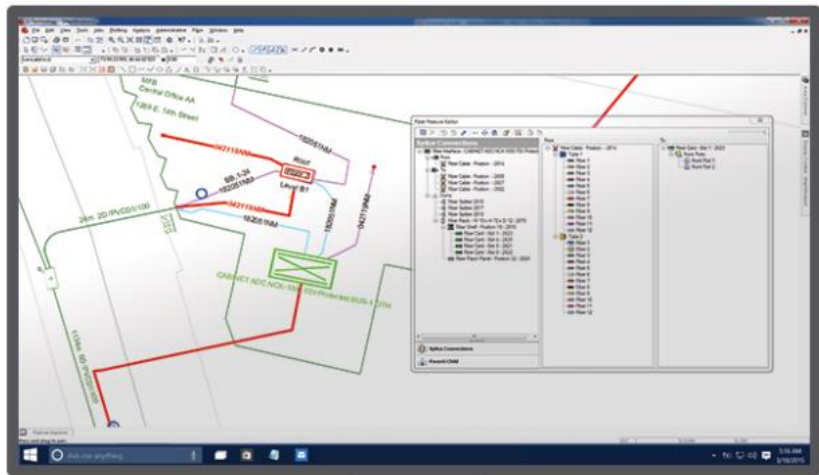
MFB
Central Office AA
1269 E. 14th Street

2km 2D PVCD/100

Roof
Level B1

CABINET ADC NGL-SBE/100 Protected BUS-1 2TN

Fiber Feature Editor

Splice Connections

Fiber
Fiber Cable : Position - 2814
Tube 1
Fiber 1
Fiber 2
Fiber 3
Fiber 4
Fiber 5
Fiber 6
Fiber 7
Fiber 8
Fiber 9
Fiber 10
Fiber 11
Fiber 12
Tube 2
Fiber 1
Fiber 2
Fiber 3
Fiber 4
Fiber 5
Fiber 6
Fiber 7
Fiber 8
Fiber 9
Fiber 10
Fiber 11
Fiber 12

Splice Connections
Parent Child

Ask me anything

5:36 AM
3/19/2015